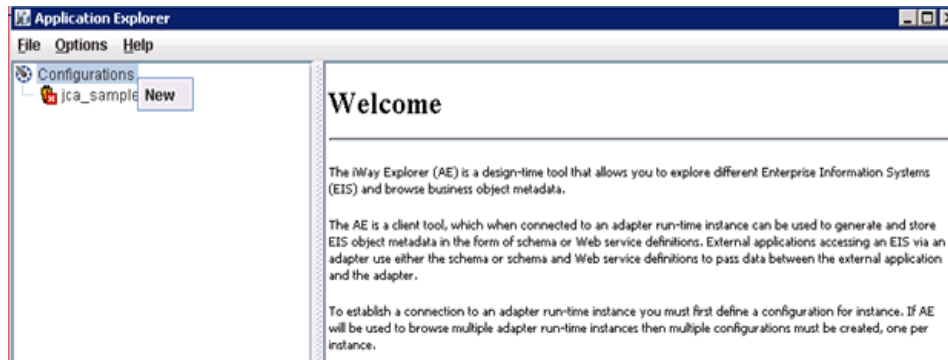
Application Explorer

File Options Help

Configurations
jca_sample New

Welcome

The iWay Explorer (AE) is a design-time tool that allows you to explore different Enterprise Information Systems (EIS) and browse business object metadata.

The AE is a client tool, which when connected to an adapter run-time instance can be used to generate and store EIS object metadata in the form of schema or Web service definitions. External applications accessing an EIS via an adapter use either the schema or schema and Web service definitions to pass data between the external application and the adapter.

To establish a connection to an adapter run-time instance you must first define a configuration for instance. If AE will be used to browse multiple adapter run-time instances then multiple configurations must be created, one per instance.